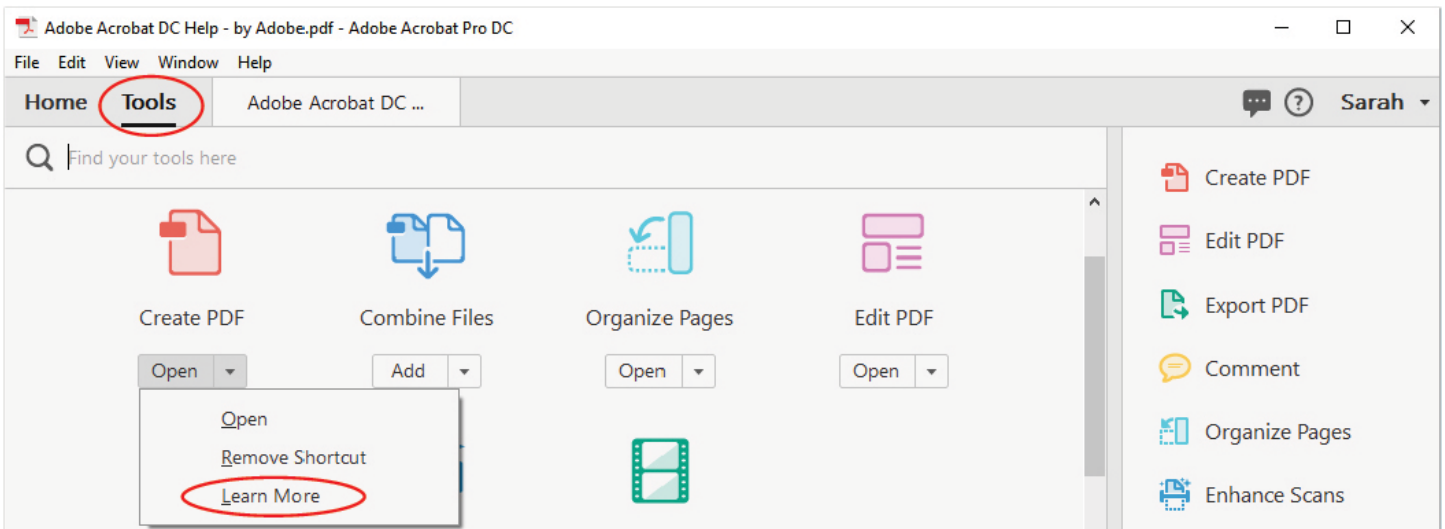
Adobe Acrobat DC Help - by Adobe.pdf - Adobe Acrobat Pro DC

File Edit View Window Help

Home Tools Adobe Acrobat DC ...

Sarah

Find your tools here

Create PDF
Open

Combine Files
Add

Organize Pages
Open

Edit PDF
Open

Open
Remove Shortcut
Learn More

Create PDF
Edit PDF
Export PDF
Comment
Organize Pages
Enhance Scans